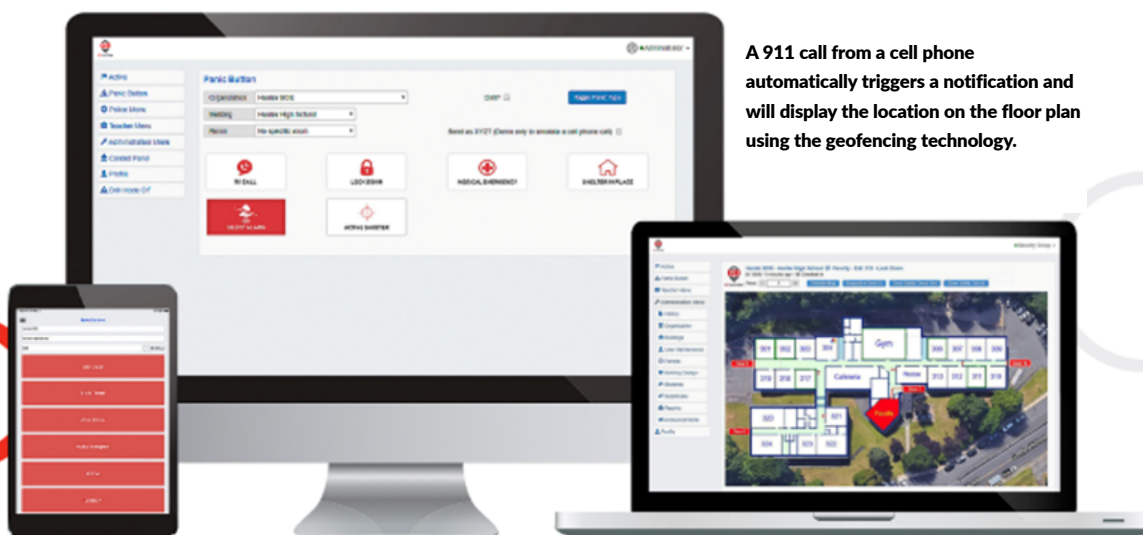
A 911 call from a cell phone automatically triggers a notification and will display the location on the floor plan using the geofencing technology.

Active
Panic Button
Police Menu
Teacher Menu
Administration Menu
Control Panel
Profile
Drill mode Off

Panic Button
Organization
Heatlie BOE
Building
Heatlie High School
Room
No specific room
DRILL
Trigger Panic Alarm
Send as 911? (Demo only to simulate a cell phone call)

911 CALL
LOCKDOWN
MEDICAL EMERGENCY
SHELTER IN PLACE
ACTIVE SHOOTER

Gym
Cafeteria
Nurse
301
302
303
304
306
307
308
309
318
316
317
313
312
311
310
320
321
324
323
322
Faculty